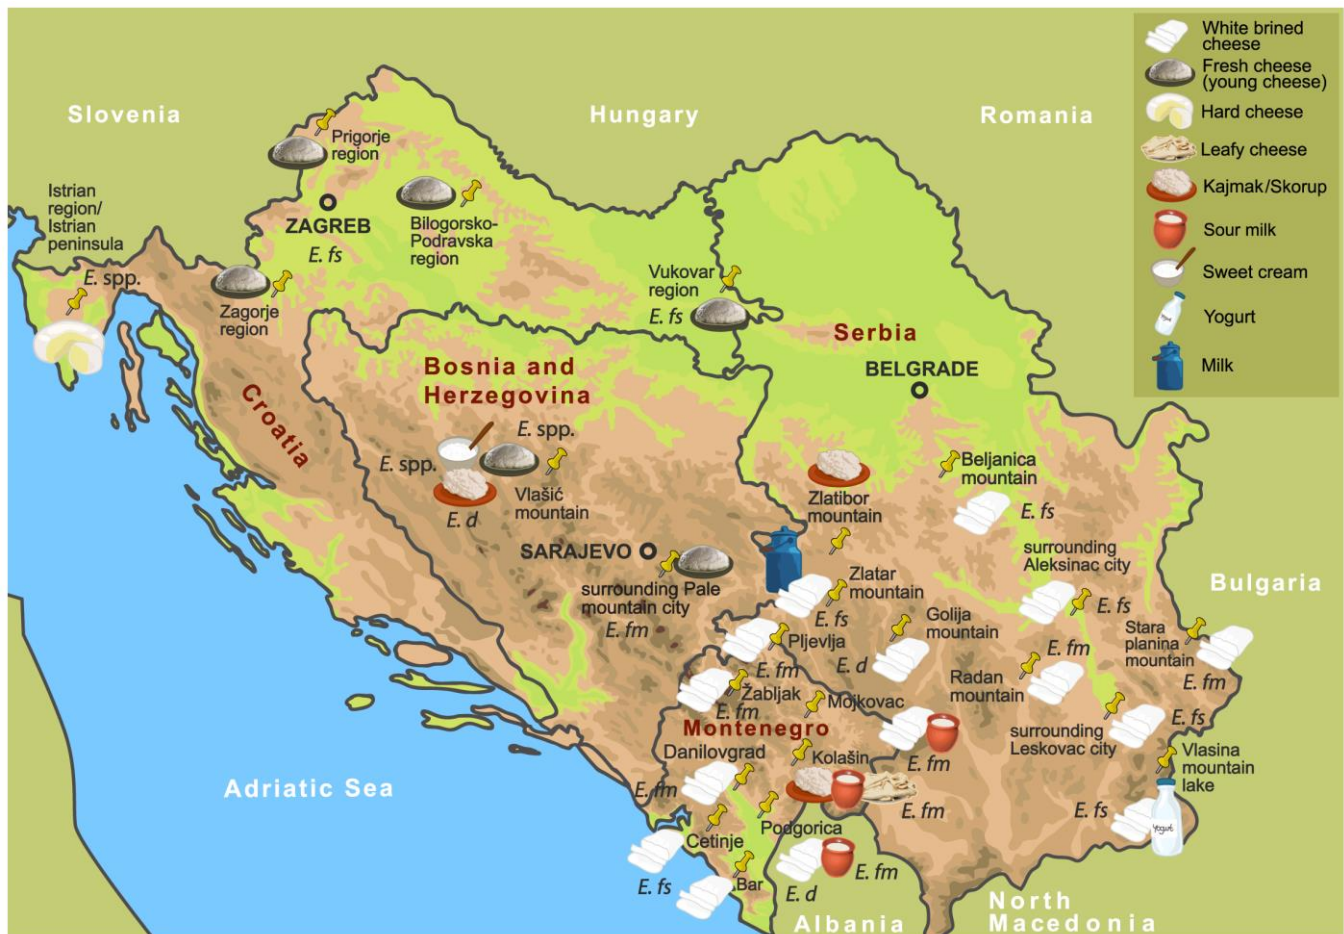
White brined cheese
Fresh cheese (young cheese)
Hard cheese
Leafy cheese
Kajmak/Skorup
Sour milk
Sweet cream
Yogurt
Milk

Slovenia
Hungary
Romania
Prigorje region
Istrian region/ Istrian peninsula
ZAGREB
E. fs
Bilogorsko-Podravska region
E. spp.
Zagorje region
Vukovar region
E. fs
Serbia
BELGRADE
Bosnia and Herzegovina
Croatia
E. spp.
E. spp.
Vlašić mountain
E. d
Beljanica mountain
Zlatibor mountain
E. fs
SARAJEVO
surrounding Aleksinac city
surrounding Pale mountain city
Zlatar mountain
Bulgaria
E. fm
E. fs
E. fs
Golija mountain
Pljevlja
Stara planina mountain
E. fm
E. d
E. fm
Žabljak
Radan mountain
E. fm
E. fm
Mojkovac
Montenegro
surrounding Leskovac city
E. fs
Danilovgrad
Kolašin
Vlasina mountain lake
Adriatic Sea
E. fm
E. fm
E. fm
E. fs
Podgorica
Cetinje
Yogurt
E. fs
E. fm
Bar
E. d
North Macedonia
Albania